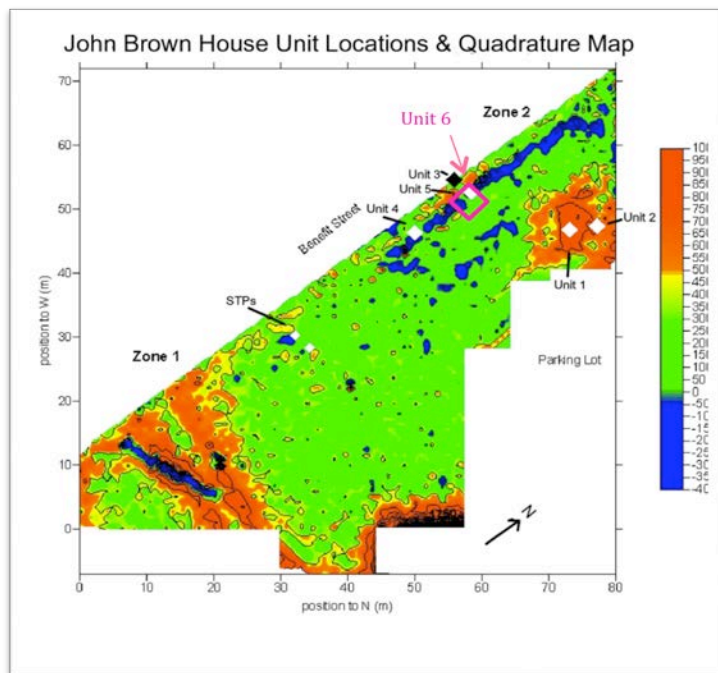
John Brown House Unit Locations & Quadrature Map

Unit 6

Zone 2

Unit 3

Unit 5

Unit 4

Benefit Street

Unit 2

Unit 1

STPs

Zone 1

Parking Lot

N

position to W (m)

position to N (m)

70
60
50
40
30
20
10
0

0 10 20 30 40 50 60 70 80

100
950
900
850
800
750
700
650
600
550
500
450
400
350
300
250
200
150
100
50
0
-50
-100
-150
-200
-250
-300
-350
-400